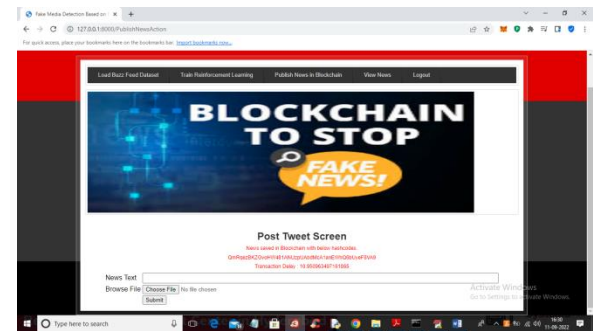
Fake Media Detection Based on ×

127.0.0.1:8000/PublishNewsAction

For quick access, place your bookmarks here on the bookmarks bar. Import bookmarks now...

Load Buzz Feed Dataset Train Reinforcement Learning Publish News in Blockchain View News Logout

BLOCKCHAIN TO STOP

FAKE NEWS!

Post Tweet Screen

News saved in Blockchain with below hashcodes

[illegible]

Transaction Delay : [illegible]

News Text

Browse File Choose File No file chosen

Submit

Activate Windows
Go to Settings to activate Windows.

Type here to search

16:30
11-09-2022